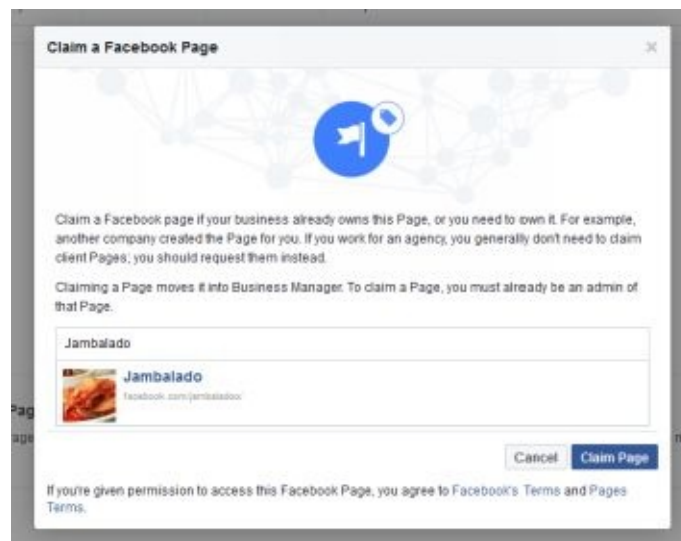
Claim a Facebook Page

×

Claim a Facebook page if your business already owns this Page, or you need to own it. For example, another company created the Page for you. If you work for an agency, you generally don't need to claim client Pages; you should request them instead.

Claiming a Page moves it into Business Manager. To claim a Page, you must already be an admin of that Page.

Jambalado

Jambalado
facebook.com/jambalado

Cancel Claim Page

If you're given permission to access this Facebook Page, you agree to Facebook's Terms and Pages Terms.